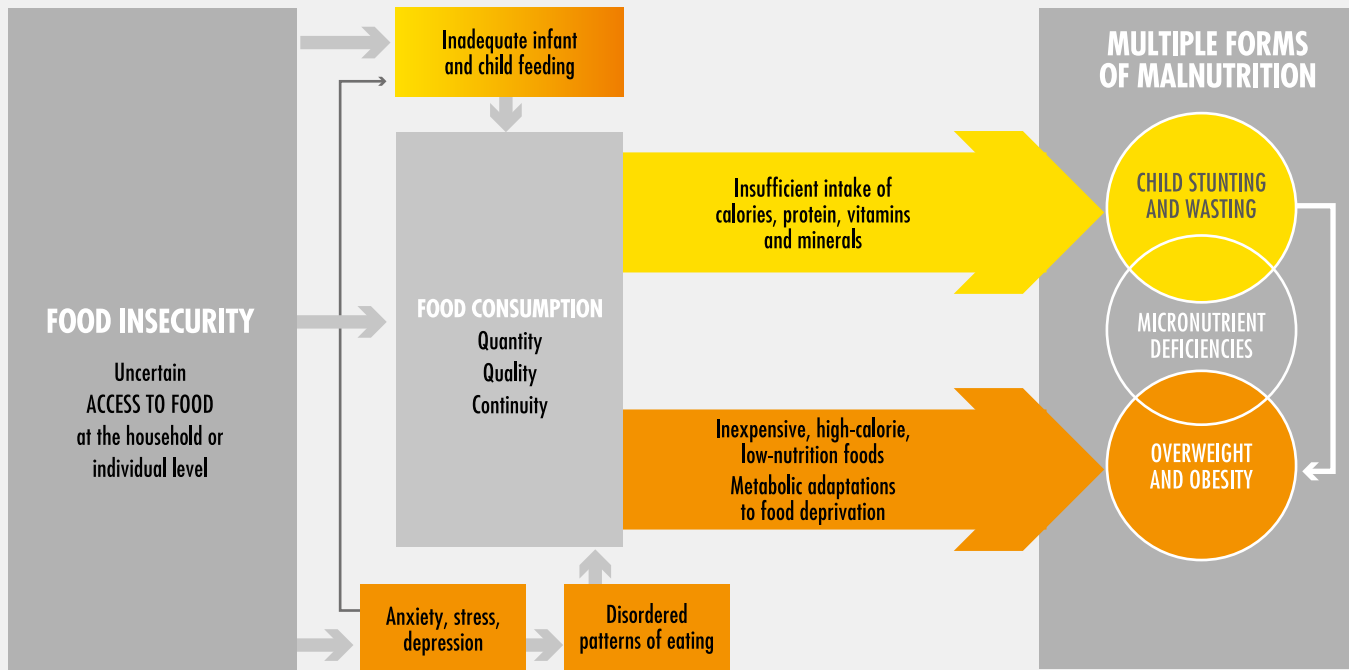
Inadequate infant and child feeding

MULTIPLE FORMS OF MALNUTRITION

FOOD INSECURITY

Uncertain ACCESS TO FOOD at the household or individual level

FOOD CONSUMPTION

Quantity

Quality

Continuity

Insufficient intake of calories, protein, vitamins and minerals

CHILD STUNTING AND WASTING

MICRONUTRIENT DEFICIENCIES

OVERWEIGHT AND OBESITY

Inexpensive, high-calorie, low-nutrition foods

Metabolic adaptations to food deprivation

Anxiety, stress, depression

Disordered patterns of eating